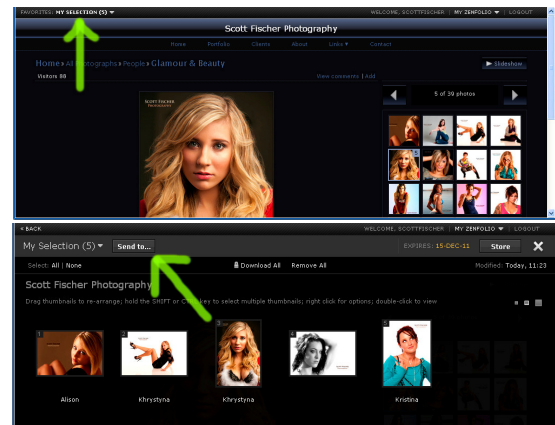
FAVORITES: MY SELECTION (5) ▾

WELCOME, SCOTTFISCHER | MY ZENFOLIO ▾ | LOGOUT

Scott Fischer Photography

Home Portfolio Clients About Links ▾ Contact

Home > All Photographs > People > Glamour & Beauty

Visitors 88

View comments | Add

▶ Slideshow

5 of 39 photos

SCOTT FISCHER PHOTOGRAPHY

< BACK

WELCOME, SCOTTFISCHER | MY ZENFOLIO ▾ | LOGOUT

My Selection (5) ▾ Send to...

EXPIRES: 15-DEC-11 Store

Select: All | None

Download All Remove All

Modified: Today, 11:23

Scott Fischer Photography

Drag thumbnails to re-arrange; hold the SHIFT or CTRL key to select multiple thumbnails; right click for options; double-click to view

1 Alison

2 Khrystyna

3 Khrystyna

4

5 Kristina